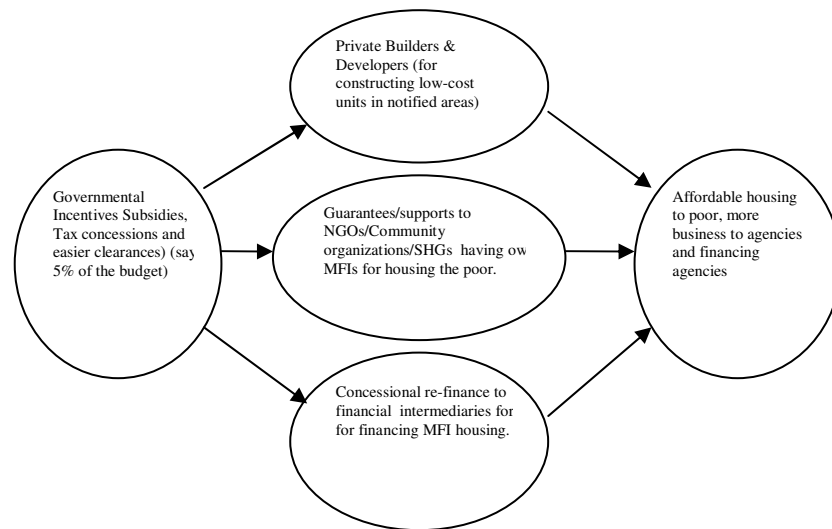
Governmental Incentives Subsidies, Tax concessions and easier clearances) (say 5% of the budget)

Private Builders & Developers (for constructing low-cost units in notified areas)

Guarantees/supports to NGOs/Community organizations/SHGs having ow MFIs for housing the poor.

Concessional re-finance to financial intermediaries for for financing MFI housing.

Affordable housing to poor, more business to agencies and financing agencies